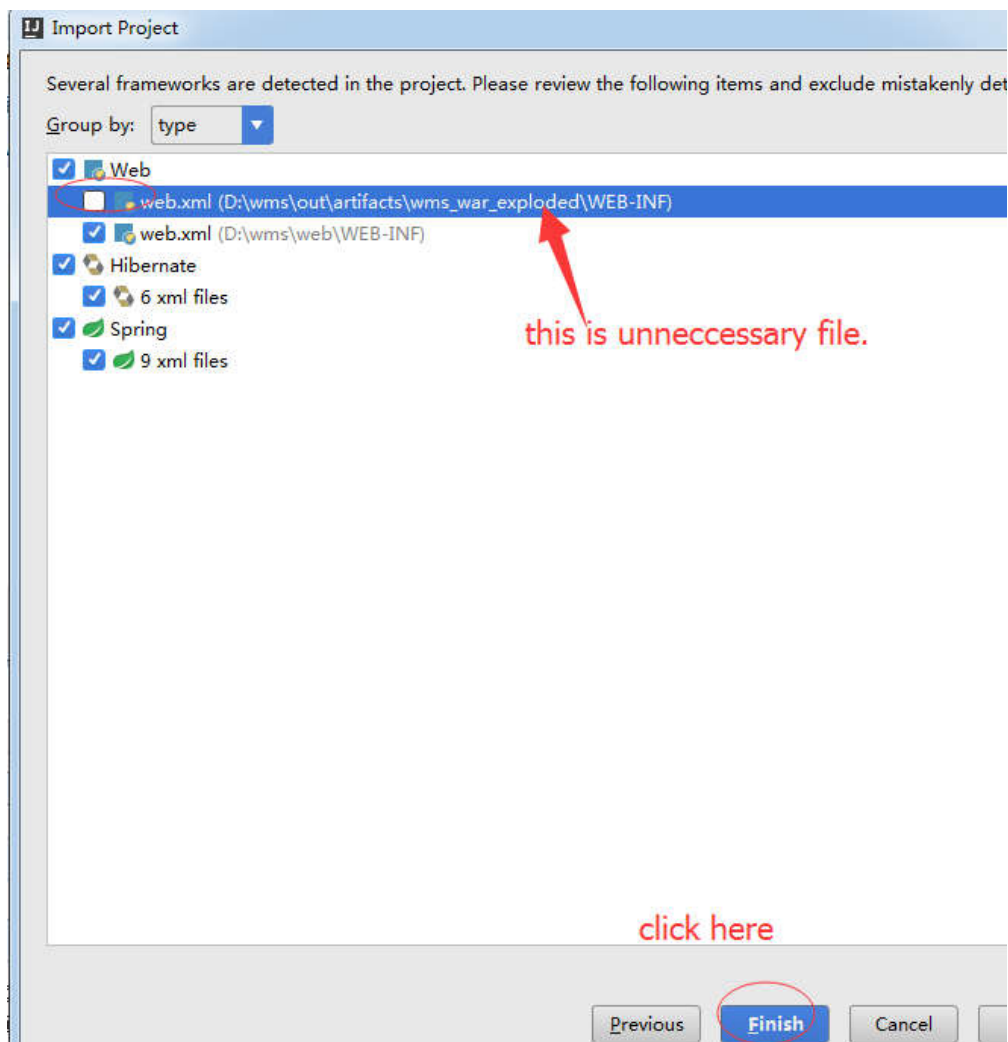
Import Project

Several frameworks are detected in the project. Please review the following items and exclude mistakenly det

Group by: type

Web
web.xml (D:\wms\out\artifacts\wms_war_exploded\WEB-INF)
web.xml (D:\wms\web\WEB-INF)
Hibernate
6 xml files
Spring
9 xml files

this is unneccessary file.

click here

Previous Finish Cancel